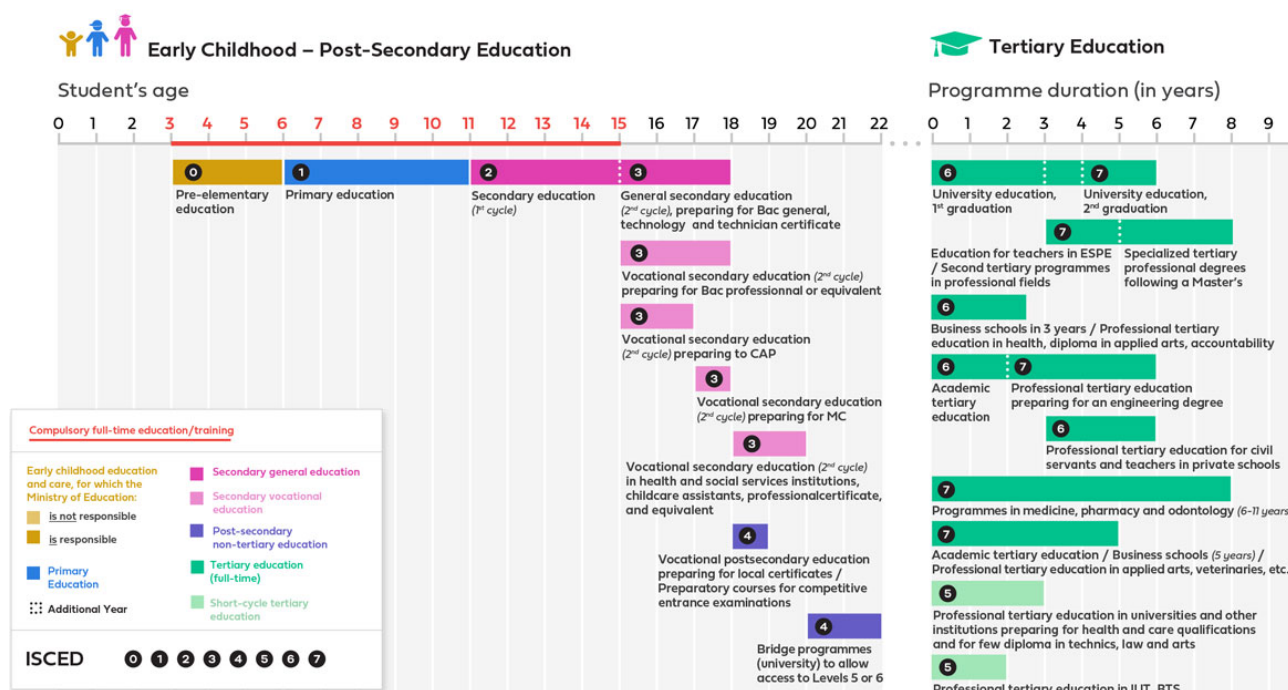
Early Childhood – Post-Secondary Education

Tertiary Education

Student's age

Programme duration (in years)

0 1 2 3 4 5 6 7 8 9 10 11 12 13 14 15 16 17 18 19 20 21 22

0 1 2 3 4 5 6 7 8 9

0 Pre-elementary education

1 Primary education

2 Secondary education (1st cycle)

3 General secondary education (2nd cycle), preparing for Bac general, technology and technician certificate

3 Vocational secondary education (2nd cycle) preparing for Bac professionnal or equivalent

3 Vocational secondary education (2nd cycle) preparing to CAP

3 Vocational secondary education (2nd cycle) preparing for MC

3 Vocational secondary education (2nd cycle) in health and social services institutions, childcare assistants, professionalcertificate, and equivalent

4 Vocational postsecondary education preparing for local certificates / Preparatory courses for competitive entrance examinations

4 Bridge programmes (university) to allow access to Levels 5 or 6

6 University education, 1st graduation

7 University education, 2nd graduation

7 Education for teachers in ESPE / Second tertiary programmes in professional fields

Specialized tertiary professional degrees following a Master's

6 Business schools in 3 years / Professional tertiary education in health, diploma in applied arts, accountability

6 Academic tertiary education

7 Professional tertiary education preparing for an engineering degree

6 Professional tertiary education for civil servants and teachers in private schools

7 Programmes in medicine, pharmacy and odontology (6-11 years

7 Academic tertiary education / Business schools (5 years) / Professional tertiary education in applied arts, veterinaries, etc.

5 Professional tertiary education in universities and other institutions preparing for health and care qualifications and for few diploma in technics, law and arts

5 Professional tertiary education in IUT, BTS

Compulsory full-time education/training

Early childhood education and care, for which the Ministry of Education:

is not responsible

is responsible

Primary Education

Additional Year

Secondary general education

Secondary vocational education

Post-secondary non-tertiary education

Tertiary education (full-time)

Short-cycle tertiary education

ISCED 0 1 2 3 4 5 6 7